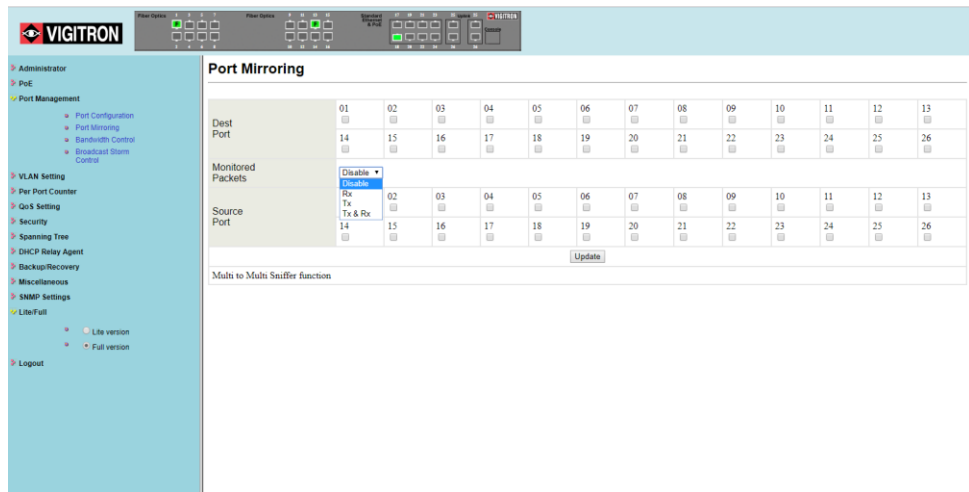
VIGITRON

Fiber Optics 1 2 3 4 5 6 7 8
Fiber Optics 9 10 11 12 13 14 15 16
Standard Ethernet & PoE 17 18 19 20 21 22 23 24
25 26
VIGITRON

Administrator
PoE
Port Management
Port Configuration
Port Mirroring
Bandwidth Control
Broadcast Storm Control
VLAN Setting
Per Port Counter
QoS Setting
Security
Spanning Tree
DHCP Relay Agent
Backup/Recovery
Miscellaneous
SNMP Settings
Lite/Full
Lite version
Full version
Logout

Port Mirroring

| | | | | | | | | | | | | | |
|---|---|---|---|---|---|---|---|---|---|---|---|---|---|
| Dest Port | 01 | 02 | 03 | 04 | 05 | 06 | 07 | 08 | 09 | 10 | 11 | 12 | 13 |
| | 14 | 15 | 16 | 17 | 18 | 19 | 20 | 21 | 22 | 23 | 24 | 25 | 26 |
| Monitored Packets | Disable ▾ Disable Rx Tx Tx & Rx | | | | | | | | | | | | |
| Source Port | | 02 | 03 | 04 | 05 | 06 | 07 | 08 | 09 | 10 | 11 | 12 | 13 |
| | 14 | 15 | 16 | 17 | 18 | 19 | 20 | 21 | 22 | 23 | 24 | 25 | 26 |

Update

Multi to Multi Sniffer function